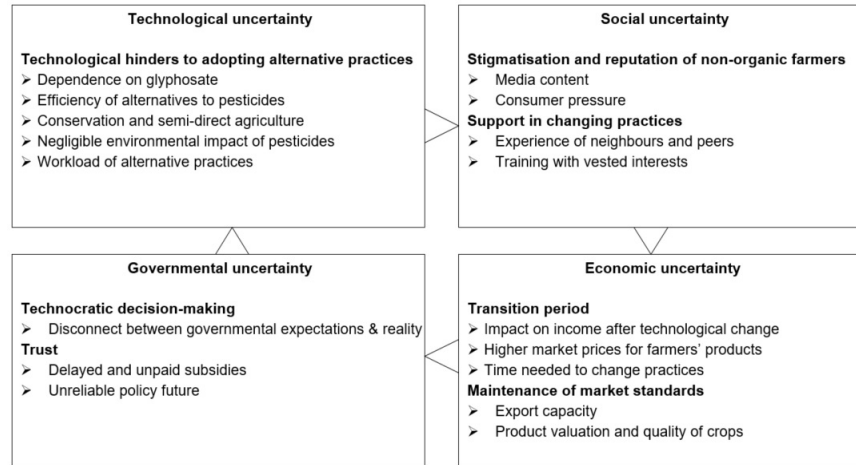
Technological uncertainty

Technological hinders to adopting alternative practices
➢ Dependence on glyphosate
➢ Efficiency of alternatives to pesticides
➢ Conservation and semi-direct agriculture
➢ Negligible environmental impact of pesticides
➢ Workload of alternative practices

Social uncertainty

Stigmatisation and reputation of non-organic farmers
➢ Media content
➢ Consumer pressure
Support in changing practices
➢ Experience of neighbours and peers
➢ Training with vested interests

Governmental uncertainty

Technocratic decision-making
➢ Disconnect between governmental expectations & reality
Trust
➢ Delayed and unpaid subsidies
➢ Unreliable policy future

Economic uncertainty

Transition period
➢ Impact on income after technological change
➢ Higher market prices for farmers' products
➢ Time needed to change practices
Maintenance of market standards
➢ Export capacity
➢ Product valuation and quality of crops